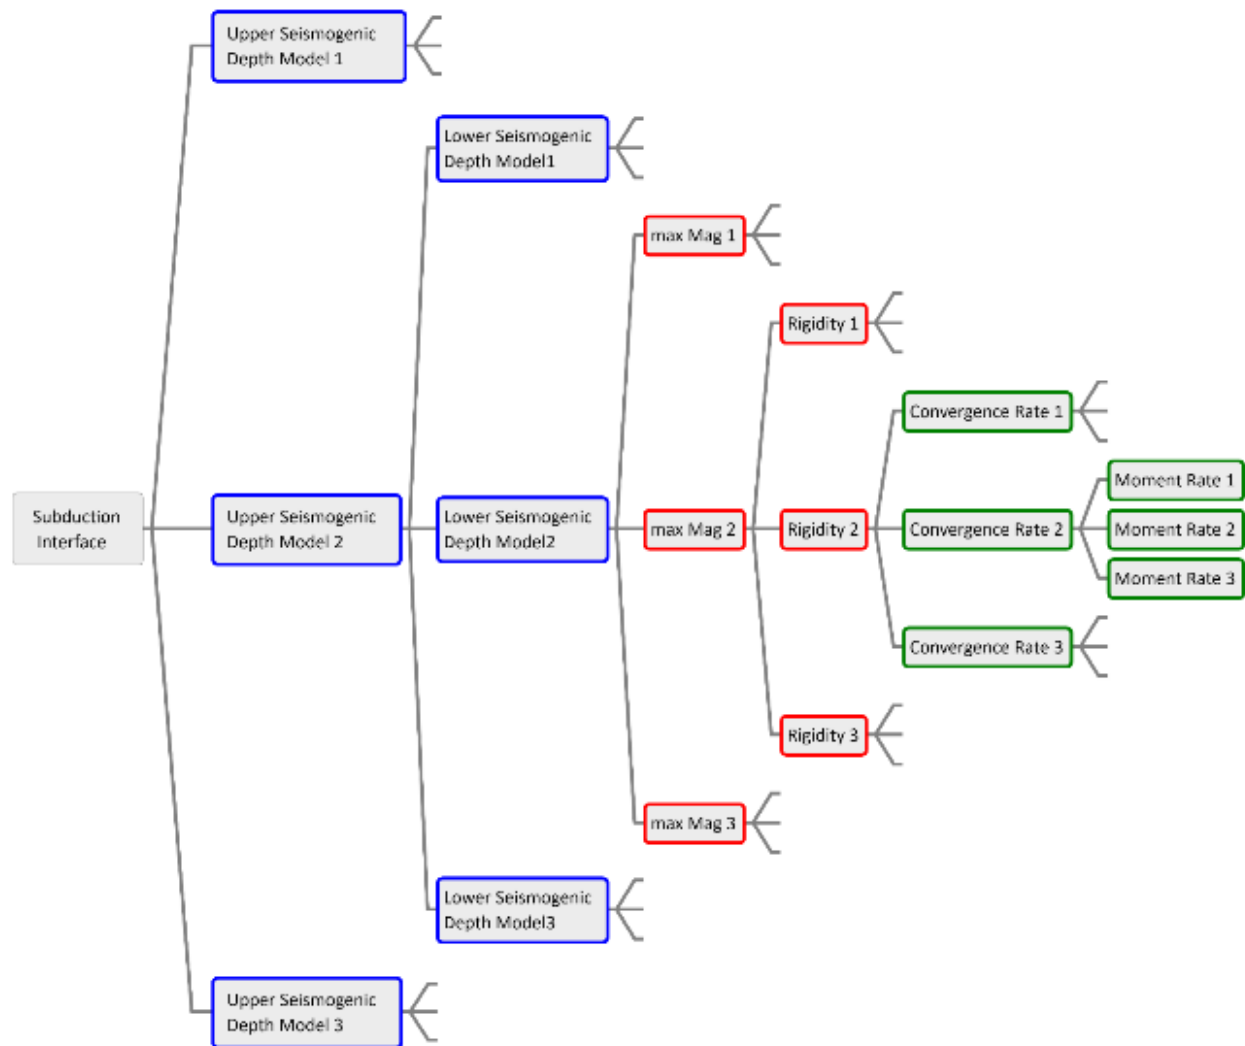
Upper Seismogenic Depth Model 1

Lower Seismogenic Depth Model1

max Mag 1

Rigidity 1

Convergence Rate 1

Moment Rate 1

Subduction Interface

Upper Seismogenic Depth Model 2

Lower Seismogenic Depth Model2

max Mag 2

Rigidity 2

Convergence Rate 2

Moment Rate 2

Moment Rate 3

Convergence Rate 3

Rigidity 3

max Mag 3

Lower Seismogenic Depth Model3

Upper Seismogenic Depth Model 3